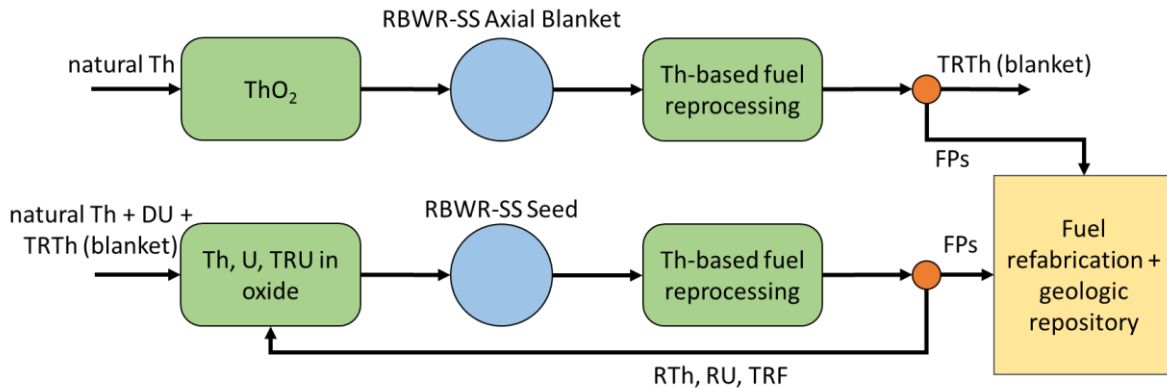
RBWR-SS Axial Blanket

natural Th

$ThO_2$

Th-based fuel reprocessing

TRTh (blanket)

FPs

RBWR-SS Seed

natural Th + DU + TRTh (blanket)

Th, U, TRU in oxide

Th-based fuel reprocessing

FPs

Fuel refabrication + geologic repository

RTh, RU, TRF